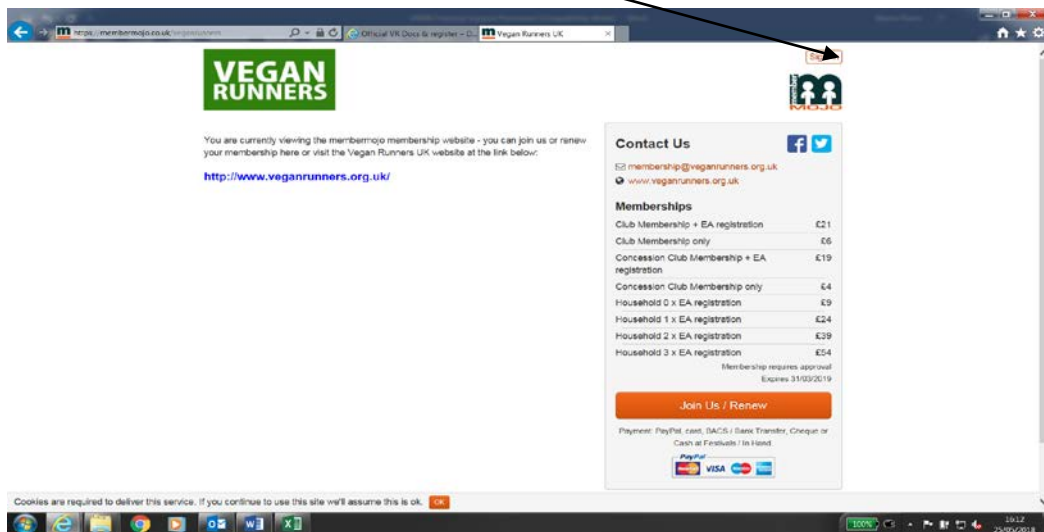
https://membermojo.co.uk/veganrunners
Official VR Docs & register - D...
Vegan Runners UK

VEGAN RUNNERS

Sign in

membermojo

You are currently viewing the membermojo membership website - you can join us or renew your membership here or visit the Vegan Runners UK website at the link below:

http://www.veganrunners.org.uk/

Contact Us

membership@veganrunners.org.uk
www.veganrunners.org.uk

Memberships

| | |
|---|---|
| Club Membership + EA registration | £21 |
| Club Membership only | £6 |
| Concession Club Membership + EA registration | £19 |
| Concession Club Membership only | £4 |
| Household 0 x EA registration | £9 |
| Household 1 x EA registration | £24 |
| Household 2 x EA registration | £39 |
| Household 3 x EA registration | £54 |

Membership requires approval
Expires 31/03/2019

Join Us / Renew

Payment: PayPal, card, BACS / Bank Transfer, Cheque or Cash at Festivals / In Hand

PayPal
VISA

Cookies are required to deliver this service. If you continue to use this site we'll assume this is ok. OK

100%
19:12
25/05/2018